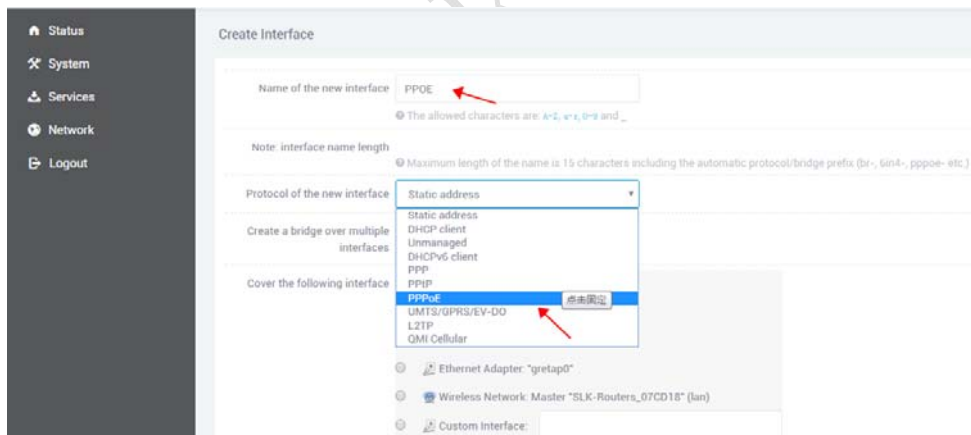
Status
System
Services
Network
Logout

Create Interface

Name of the new interface PPOE

The allowed characters are: A-Z, a-z, 0-9 and _

Note: interface name length

Maximum length of the name is 15 characters including the automatic protocol/bridge prefix (br-, 6in4-, pppoe- etc.)

Protocol of the new interface Static address

Static address
DHCP client
Unmanaged
DHCPv6 client
PPP
PPtP
PPPoE
UMTS/GPRS/EV-DO
L2TP
QMI Cellular

点击固定

Create a bridge over multiple interfaces

Cover the following interface

Ethernet Adapter: "gretap0"

Wireless Network: Master "SLK-Routers_07CD18" (lan)

Custom Interface: